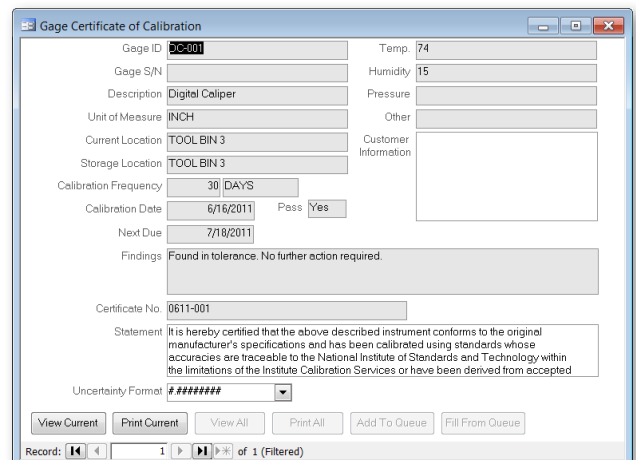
Gage Certificate of Calibration

Gage ID DC-001
Temp. 74
Gage S/N
Humidity 15
Description Digital Caliper
Pressure
Unit of Measure INCH
Other
Current Location TOOL BIN 3
Customer Information
Storage Location TOOL BIN 3
Calibration Frequency 30 DAYS
Calibration Date 6/16/2011
Pass Yes
Next Due 7/18/2011
Findings Found in tolerance. No further action required.

Certificate No. 0611-001
Statement It is hereby certified that the above described instrument conforms to the original manufacturer's specifications and has been calibrated using standards whose accuracies are traceable to the National Institute of Standards and Technology within the limitations of the Institute Calibration Services or have been derived from accepted

Uncertainty Format #.#######

View Current | Print Current | View All | Print All | Add To Queue | Fill From Queue

Record: 1 of 1 (Filtered)